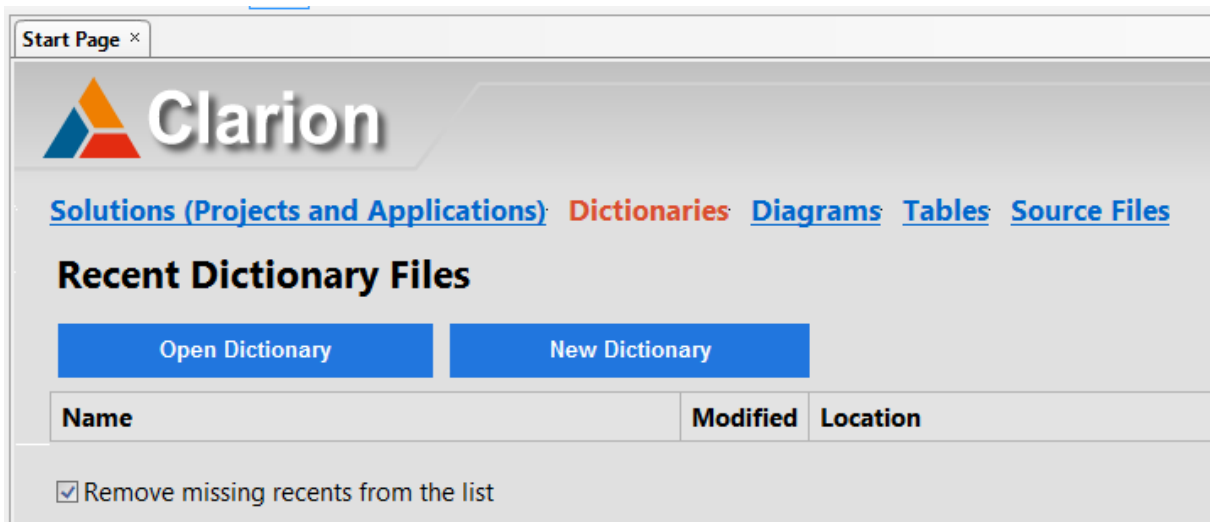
Start Page ×

Clarion

Solutions (Projects and Applications) Dictionaries Diagrams Tables Source Files

Recent Dictionary Files

Open Dictionary

New Dictionary

| Name | Modified | Location |
|---|---|---|

☑ Remove missing recents from the list